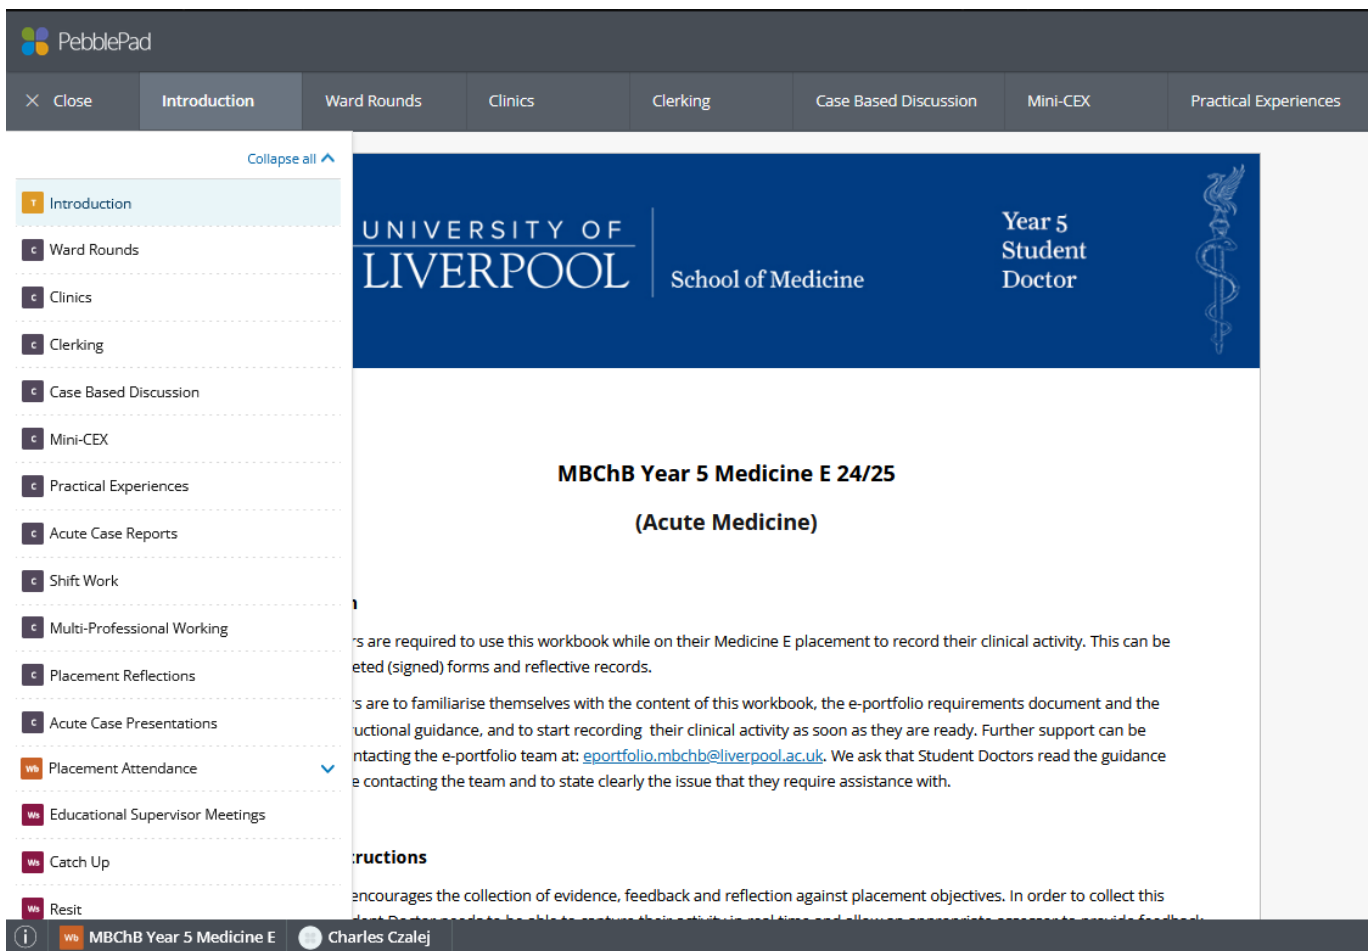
PebblePad

Close | Introduction | Ward Rounds | Clinics | Clerking | Case Based Discussion | Mini-CEX | Practical Experiences

Collapse all

T Introduction
C Ward Rounds
C Clinics
C Clerking
C Case Based Discussion
C Mini-CEX
C Practical Experiences
C Acute Case Reports
C Shift Work
C Multi-Professional Working
C Placement Reflections
C Acute Case Presentations
Wb Placement Attendance
Ws Educational Supervisor Meetings
Ws Catch Up
Ws Resit

UNIVERSITY OF LIVERPOOL | School of Medicine

Year 5 Student Doctor

MBChB Year 5 Medicine E 24/25

(Acute Medicine)

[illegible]n

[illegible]rs are required to use this workbook while on their Medicine E placement to record their clinical activity. This can be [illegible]eted (signed) forms and reflective records.

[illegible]rs are to familiarise themselves with the content of this workbook, the e-portfolio requirements document and the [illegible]uctional guidance, and to start recording their clinical activity as soon as they are ready. Further support can be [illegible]ntacting the e-portfolio team at: eportfolio.mbchb@liverpool.ac.uk. We ask that Student Doctors read the guidance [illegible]e contacting the team and to state clearly the issue that they require assistance with.

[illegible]ructions

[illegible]encourages the collection of evidence, feedback and reflection against placement objectives. In order to collect this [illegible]

Wb MBChB Year 5 Medicine E | Charles Czalej